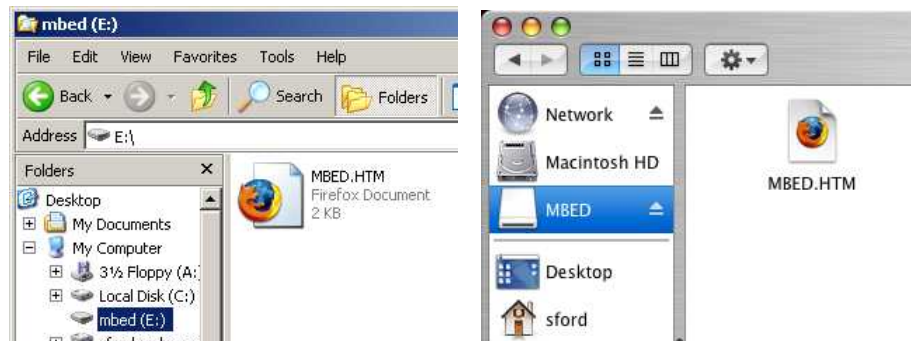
mbed (E:)

File Edit View Favorites Tools Help

Back Search Folders

Address E:\

Folders ×

Desktop
My Documents
My Computer
3½ Floppy (A:)
Local Disk (C:)
mbed (E:)

MBED.HTM
Firefox Document
2 KB

Network
Macintosh HD
MBED
Desktop
sford

MBED.HTM